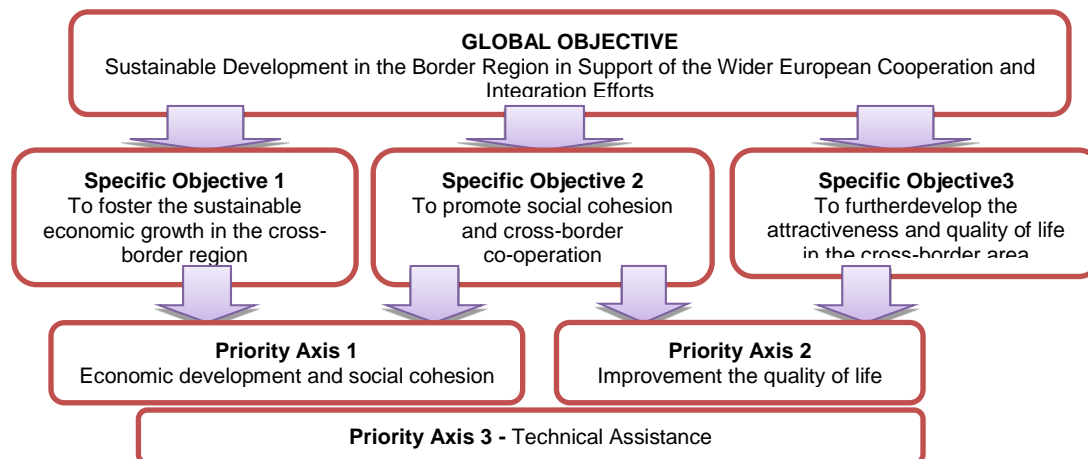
GLOBAL OBJECTIVE
Sustainable Development in the Border Region in Support of the Wider European Cooperation and Integration Efforts

Specific Objective 1
To foster the sustainable economic growth in the cross-border region

Specific Objective 2
To promote social cohesion and cross-border co-operation

Specific Objective3
To furtherdevelop the attractiveness and quality of life in the cross-border area

Priority Axis 1
Economic development and social cohesion

Priority Axis 2
Improvement the quality of life

Priority Axis 3 - Technical Assistance